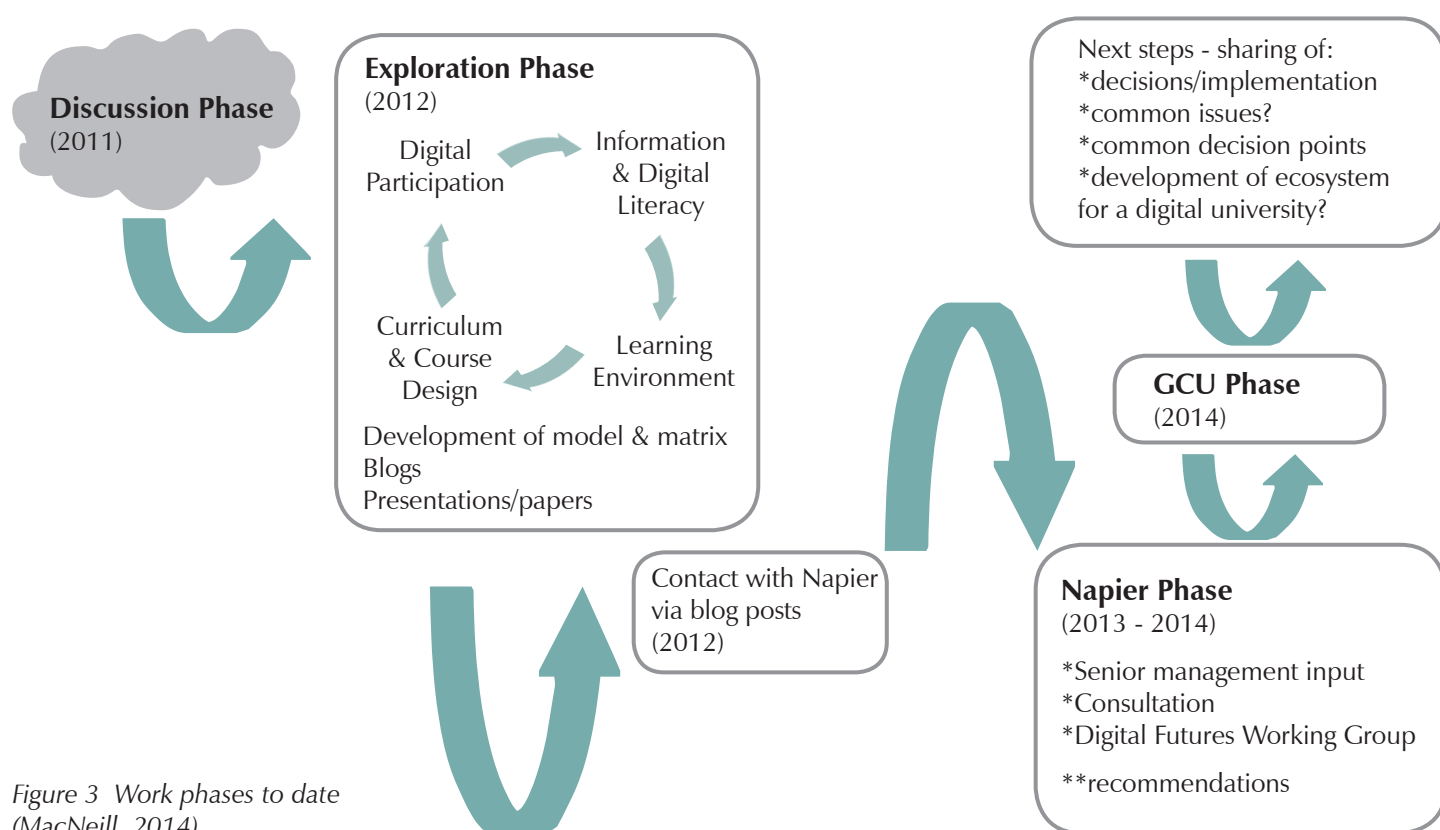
Discussion Phase
(2011)

Exploration Phase
(2012)

Digital Participation

Information & Digital Literacy

Learning Environment

Curriculum & Course Design

Development of model & matrix
Blogs
Presentations/papers

Contact with Napier via blog posts
(2012)

Next steps - sharing of:
*decisions/implementation
*common issues?
*common decision points
*development of ecosystem for a digital university?

GCU Phase
(2014)

Napier Phase
(2013 - 2014)

*Senior management input
*Consultation
*Digital Futures Working Group

**recommendations

Figure 3 Work phases to date
(MacNeill, 2014)